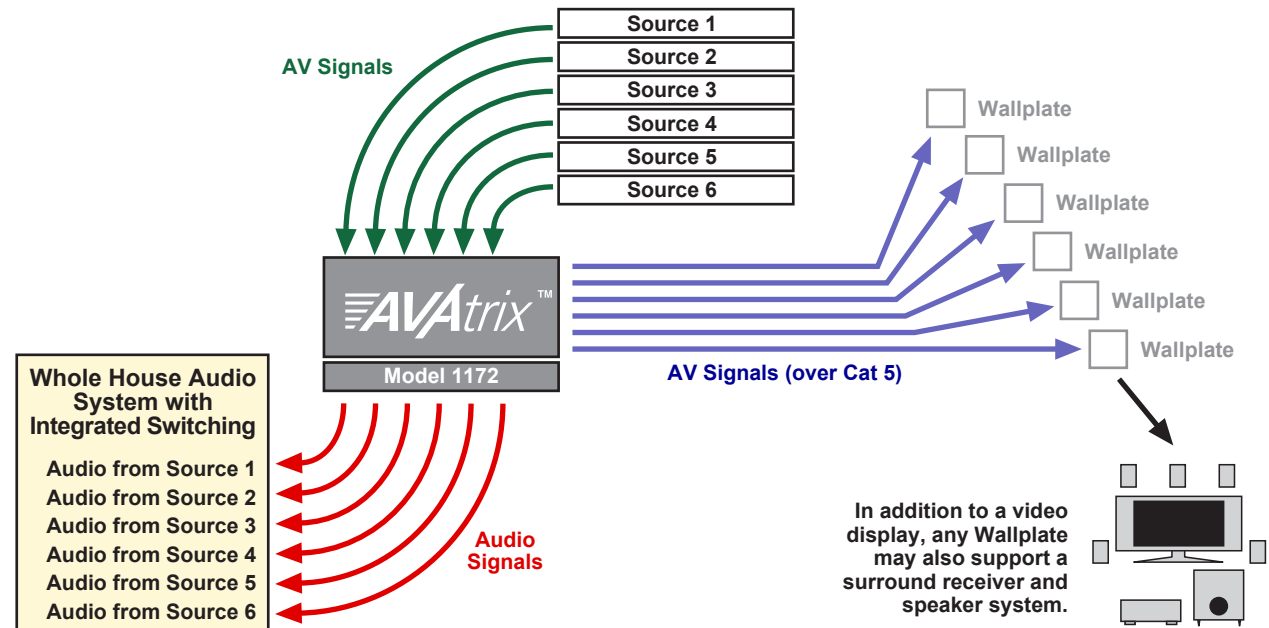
Source 1
Source 2
Source 3
Source 4
Source 5
Source 6

AV Signals

AVAtrix™
Model 1172

Wallplate
Wallplate
Wallplate
Wallplate
Wallplate
Wallplate

AV Signals (over Cat 5)

Whole House Audio System with Integrated Switching

Audio from Source 1
Audio from Source 2
Audio from Source 3
Audio from Source 4
Audio from Source 5
Audio from Source 6

Audio Signals

In addition to a video display, any Wallplate may also support a surround receiver and speaker system.